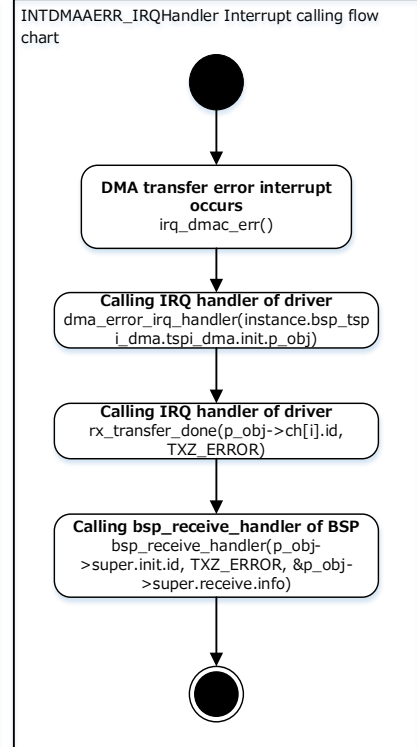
INTDMAAERR_IRQHandler Interrupt calling flow chart

DMA transfer error interrupt occurs
irq_dmac_err()

Calling IRQ handler of driver
dma_error_irq_handler(instance.bsp_tspi_dma.tspi_dma.init.p_obj)

Calling IRQ handler of driver
rx_transfer_done(p_obj->ch[i].id, TXZ_ERROR)

Calling bsp_receive_handler of BSP
bsp_receive_handler(p_obj->super.init.id, TXZ_ERROR, &p_obj->super.receive.info)